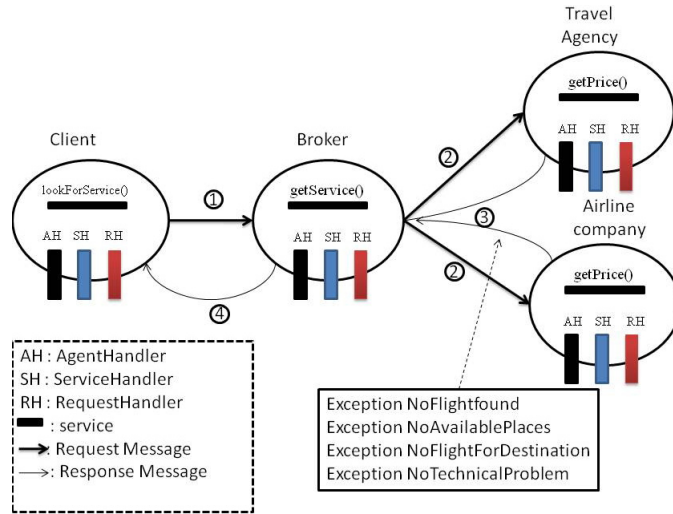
Travel Agency

getPrice()

AH SH RH

Client

Broker

lookForService()

getService()

①

②

③

Airline company

AH SH RH

AH SH RH

②

getPrice()

④

AH SH RH

AH : AgentHandler
SH : ServiceHandler
RH : RequestHandler
: service
: Request Message
: Response Message

Exception NoFlightfound
Exception NoAvailablePlaces
Exception NoFlightForDestination
Exception NoTechnicalProblem